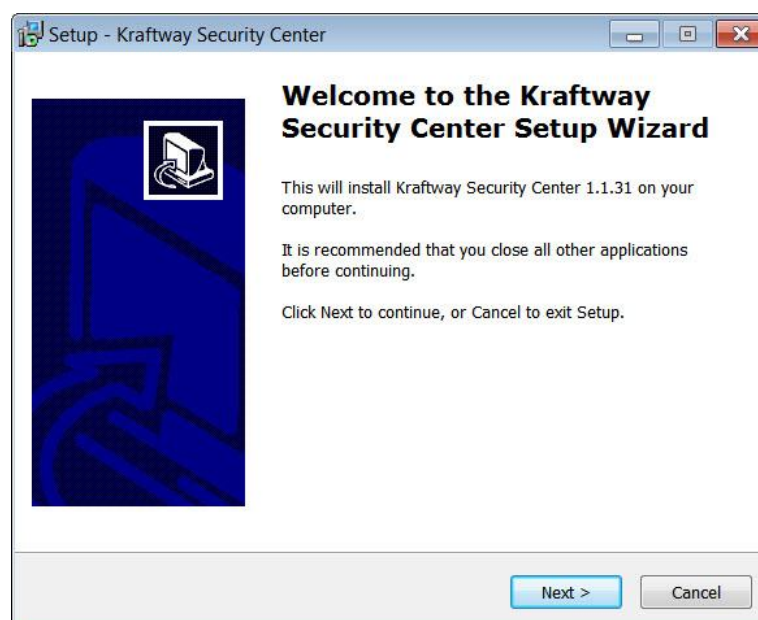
Setup - Kraftway Security Center

Welcome to the Kraftway Security Center Setup Wizard

This will install Kraftway Security Center 1.1.31 on your computer.

It is recommended that you close all other applications before continuing.

Click Next to continue, or Cancel to exit Setup.

Next >

Cancel